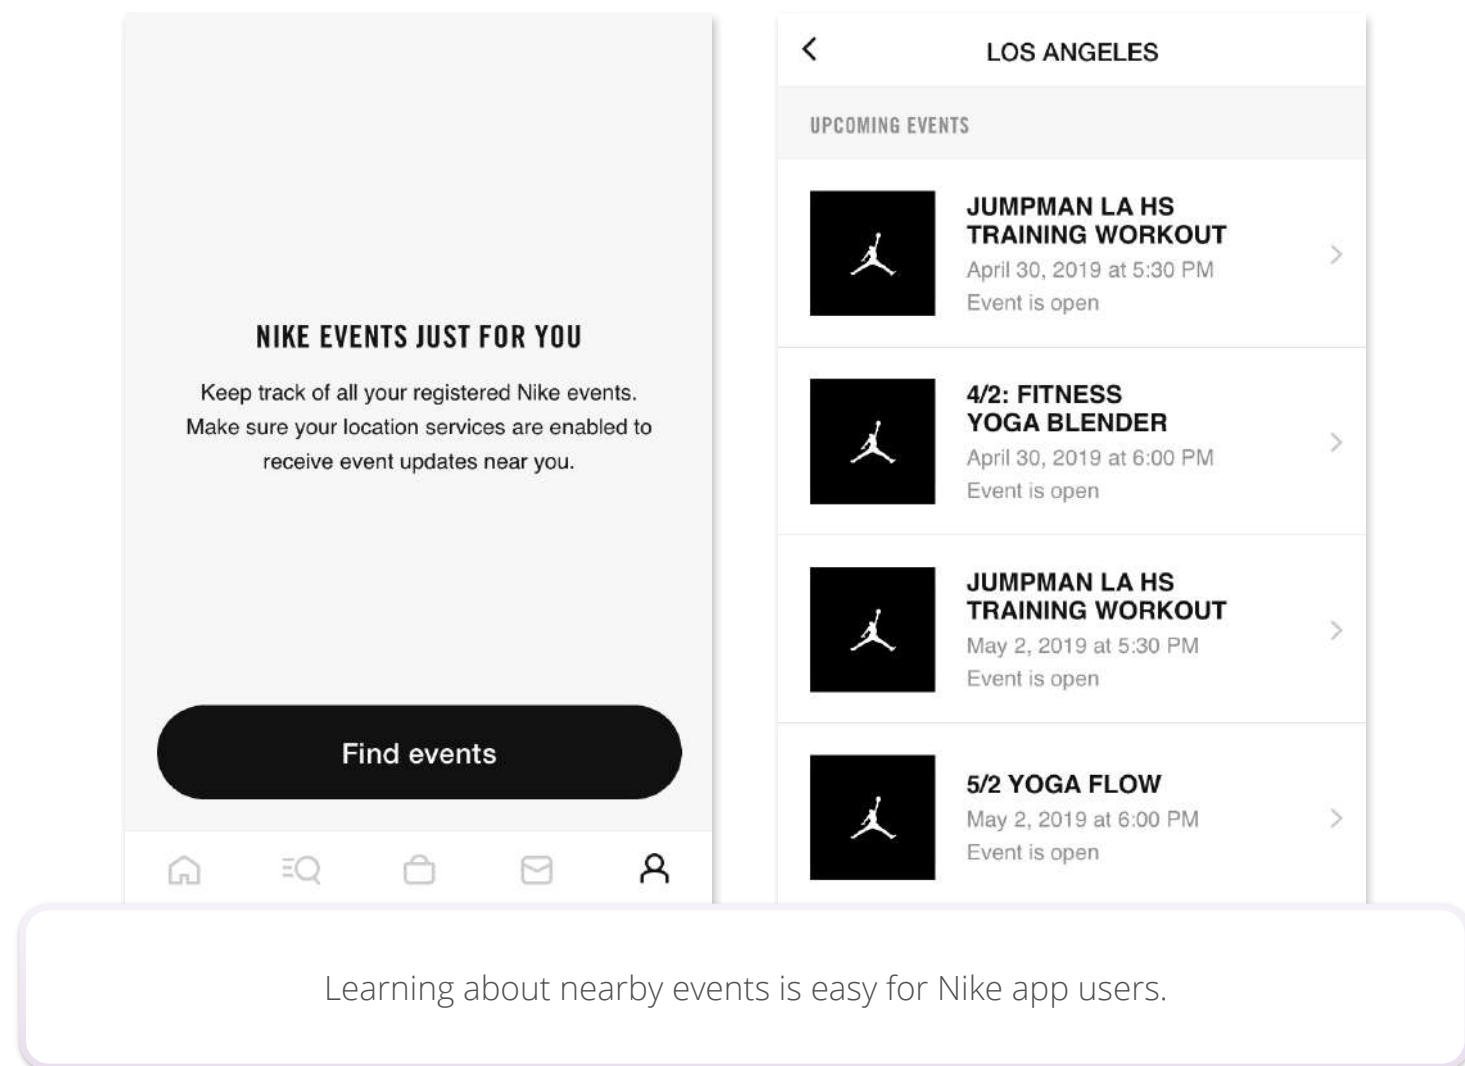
NIKE EVENTS JUST FOR YOU

Keep track of all your registered Nike events. Make sure your location services are enabled to receive event updates near you.

Find events

LOS ANGELES

UPCOMING EVENTS

JUMPMAN LA HS TRAINING WORKOUT
April 30, 2019 at 5:30 PM
Event is open

4/2: FITNESS YOGA BLENDER
April 30, 2019 at 6:00 PM
Event is open

JUMPMAN LA HS TRAINING WORKOUT
May 2, 2019 at 5:30 PM
Event is open

5/2 YOGA FLOW
May 2, 2019 at 6:00 PM
Event is open

Learning about nearby events is easy for Nike app users.